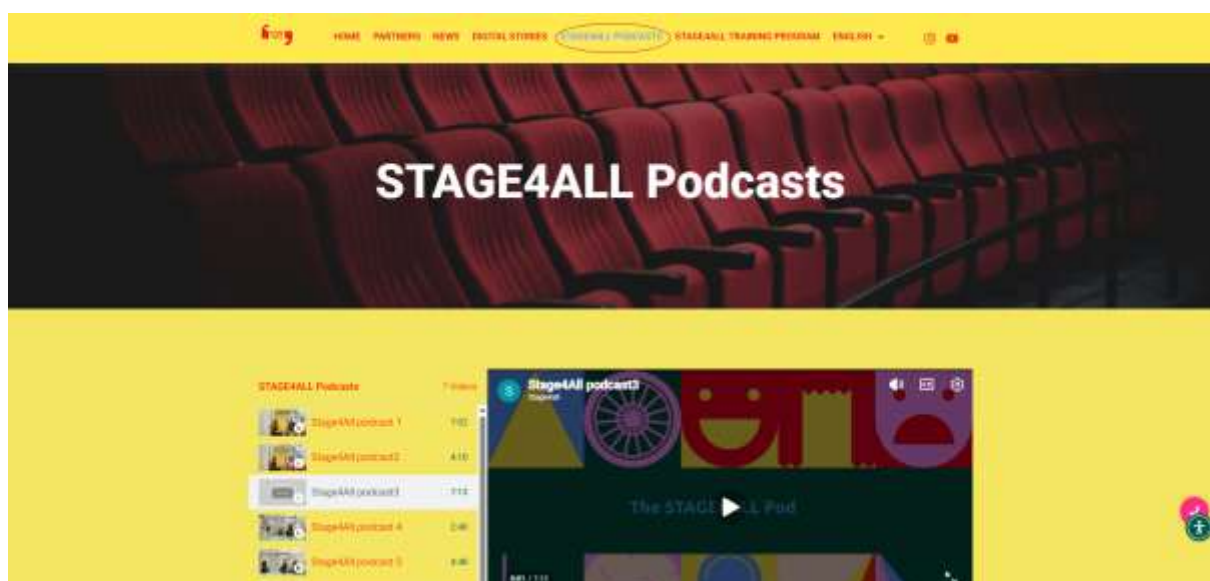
HOME PARTNERS NEWS DIGITAL STORIES STAGE4ALL PODCASTS STAGE4ALL TRAINING PROGRAM ENGLISH

STAGE4ALL Podcasts

STAGE4ALL Podcasts
7 Videos

Stage4All podcast 1 7:02
Stage4All podcast2 4:10
Stage4All podcast3 7:13
Stage4All podcast 4 2:46
Stage4All podcast 5 4:46

Stage4All podcast3
Stage4All

The STAGE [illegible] L Pod

0:00 / 7:13